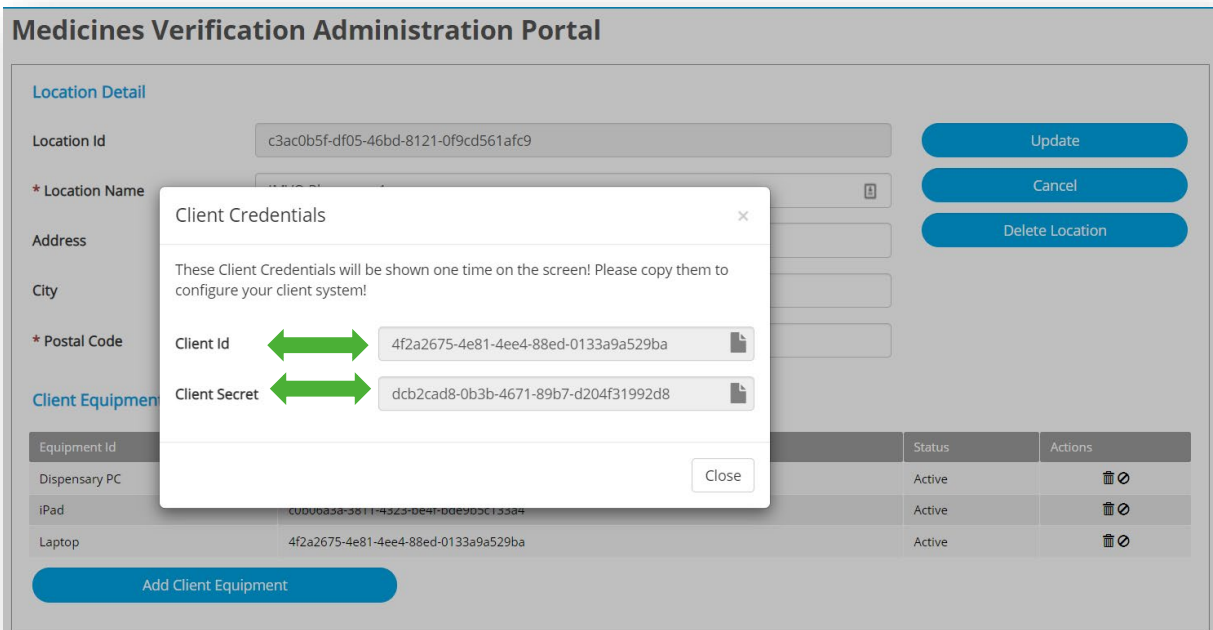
Medicines Verification Administration Portal

Location Detail

Location Id c3ac0b5f-df05-46bd-8121-0f9cd561afc9

* Location Name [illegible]

Address

City

* Postal Code

Update

Cancel

Delete Location

Client Credentials ×

These Client Credentials will be shown one time on the screen! Please copy them to configure your client system!

Client Id 4f2a2675-4e81-4ee4-88ed-0133a9a529ba

Client Secret dcb2cad8-0b3b-4671-89b7-d204f31992d8

Close

Client Equipment

| Equipment Id | | Status | Actions |
|---|---|---|---|
| Dispensary PC | | Active | |
| iPad | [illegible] | Active | |
| Laptop | 4f2a2675-4e81-4ee4-88ed-0133a9a529ba | Active | |

Add Client Equipment